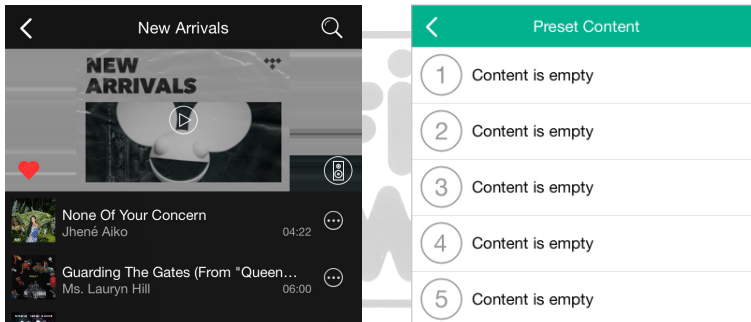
New Arrivals

NEW ARRIVALS

None Of Your Concern
Jhené Aiko
04:22

Guarding The Gates (From "Queen...
Ms. Lauryn Hill
06:00

Preset Content

1 Content is empty
2 Content is empty
3 Content is empty
4 Content is empty
5 Content is empty